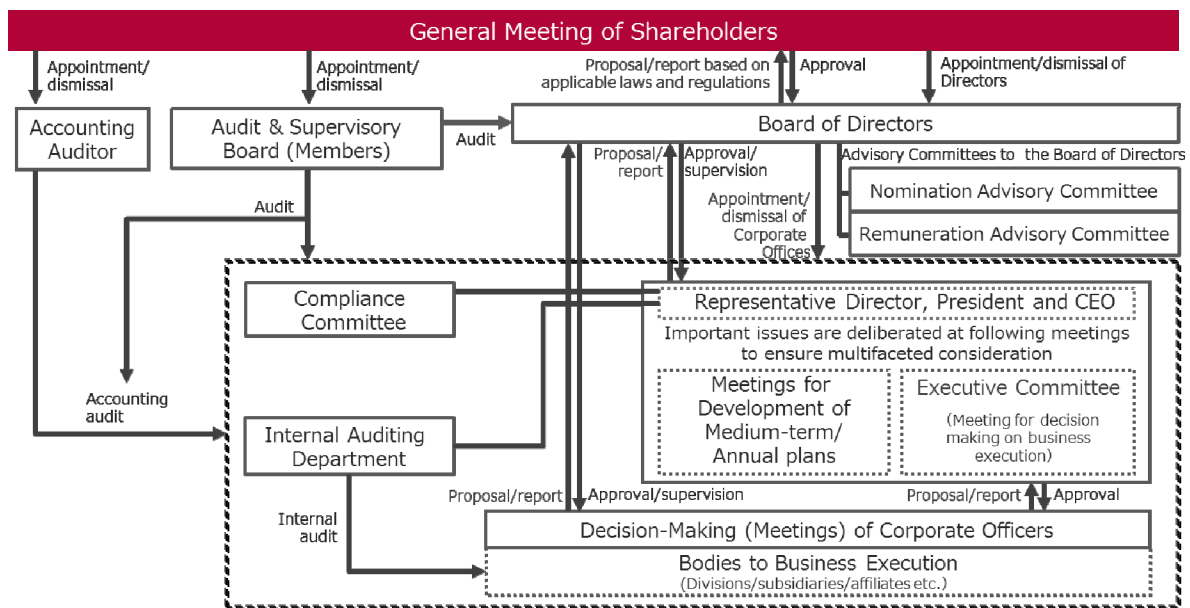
General Meeting of Shareholders

Appointment/dismissal

Appointment/dismissal

Proposal/report based on applicable laws and regulations

Approval

Appointment/dismissal of Directors

Accounting Auditor

Audit & Supervisory Board (Members)

Audit

Board of Directors

Proposal/report

Approval/supervision

Advisory Committees to the Board of Directors

Nomination Advisory Committee

Appointment/dismissal of Corporate Offices

Remuneration Advisory Committee

Audit

Compliance Committee

Representative Director, President and CEO

Important issues are deliberated at following meetings to ensure multifaceted consideration

Meetings for Development of Medium-term/ Annual plans

Executive Committee

(Meeting for decision making on business execution)

Accounting audit

Internal Auditing Department

Proposal/report

Approval/supervision

Proposal/report

Approval

Internal audit

Decision-Making (Meetings) of Corporate Officers

Bodies to Business Execution
(Divisions/subsidiaries/affiliates etc.)